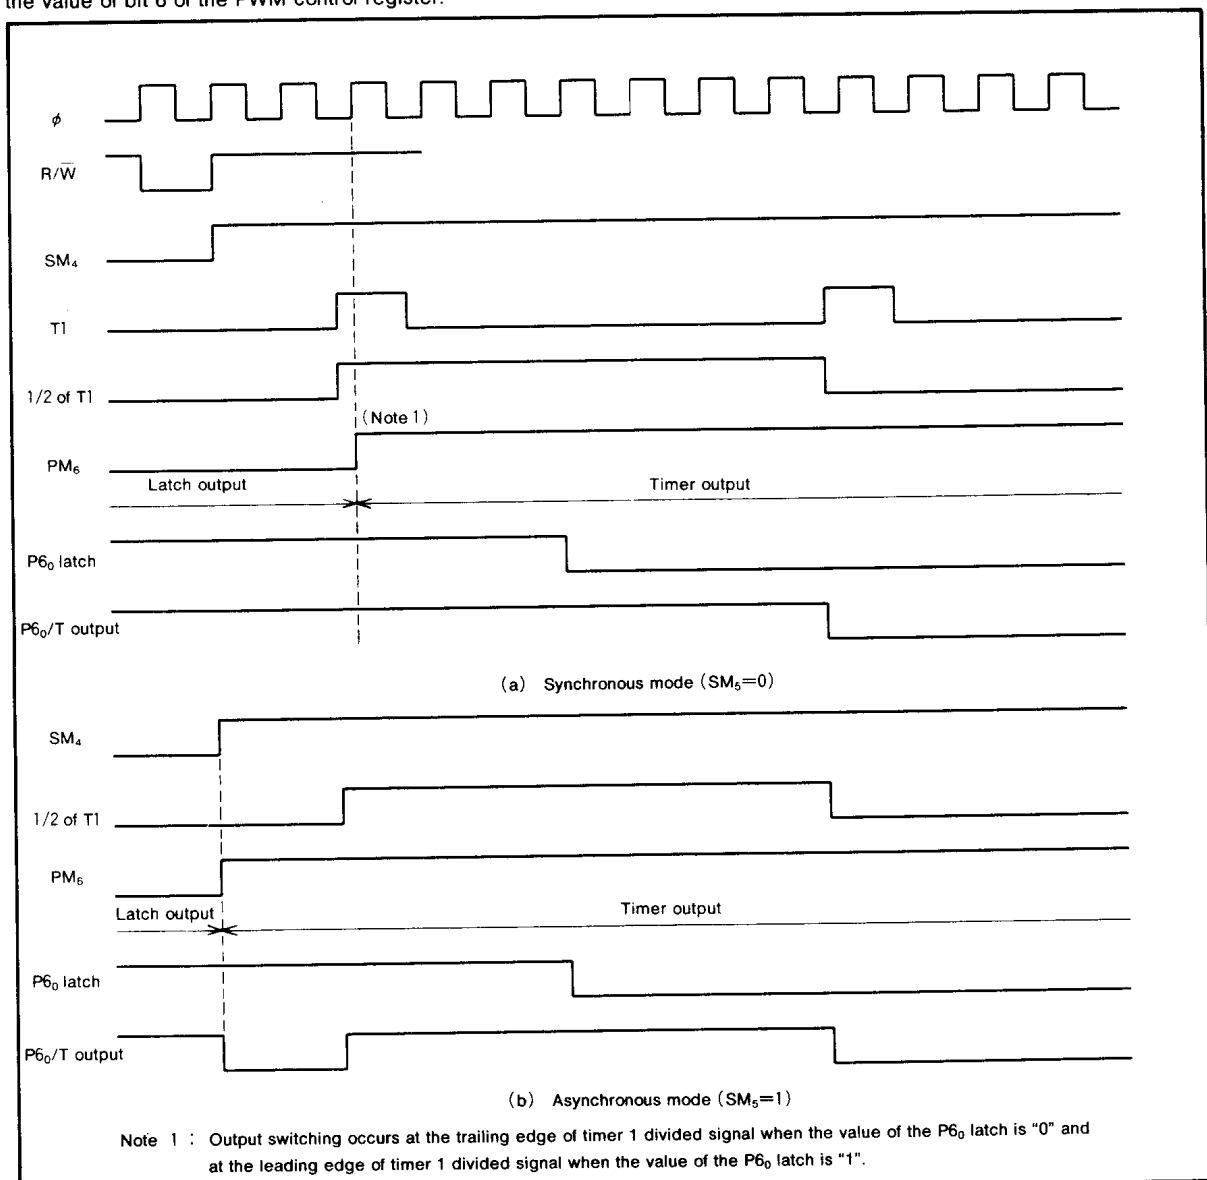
the value of bit 6 of the PWM control register.

$\phi$

R/$\overline{W}$

SM$_4$

T1

1/2 of T1

(Note 1)

PM$_6$

Latch output

Timer output

P6$_0$ latch

P6$_0$/T output

(a) Synchronous mode (SM$_5$=0)

SM$_4$

1/2 of T1

PM$_6$

Latch output

Timer output

P6$_0$ latch

P6$_0$/T output

(b) Asynchronous mode (SM$_5$=1)

Note 1 : Output switching occurs at the trailing edge of timer 1 divided signal when the value of the P6$_0$ latch is "0" and at the leading edge of timer 1 divided signal when the value of the P6$_0$ latch is "1".